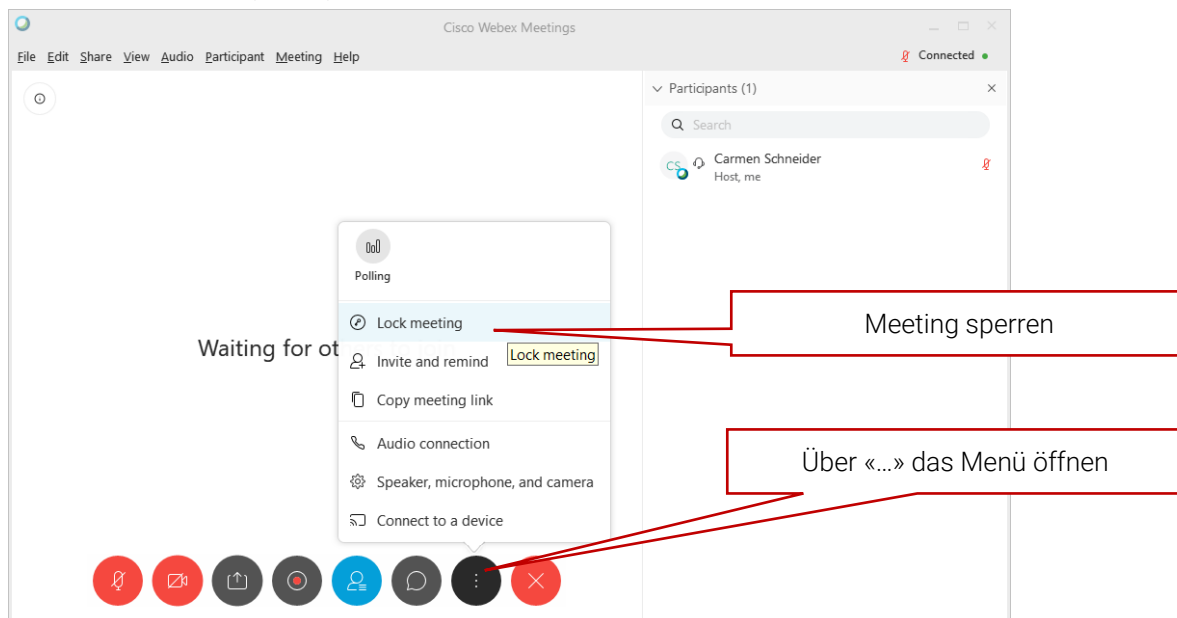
Cisco Webex Meetings

File Edit Share View Audio Participant Meeting Help

Connected

Participants (1)

Search

CS Carmen Schneider
Host, me

Polling

Lock meeting

Invite and remind

Lock meeting

Copy meeting link

Audio connection

Speaker, microphone, and camera

Connect to a device

Waiting for ot

Meeting sperren

Über «...» das Menü öffnen